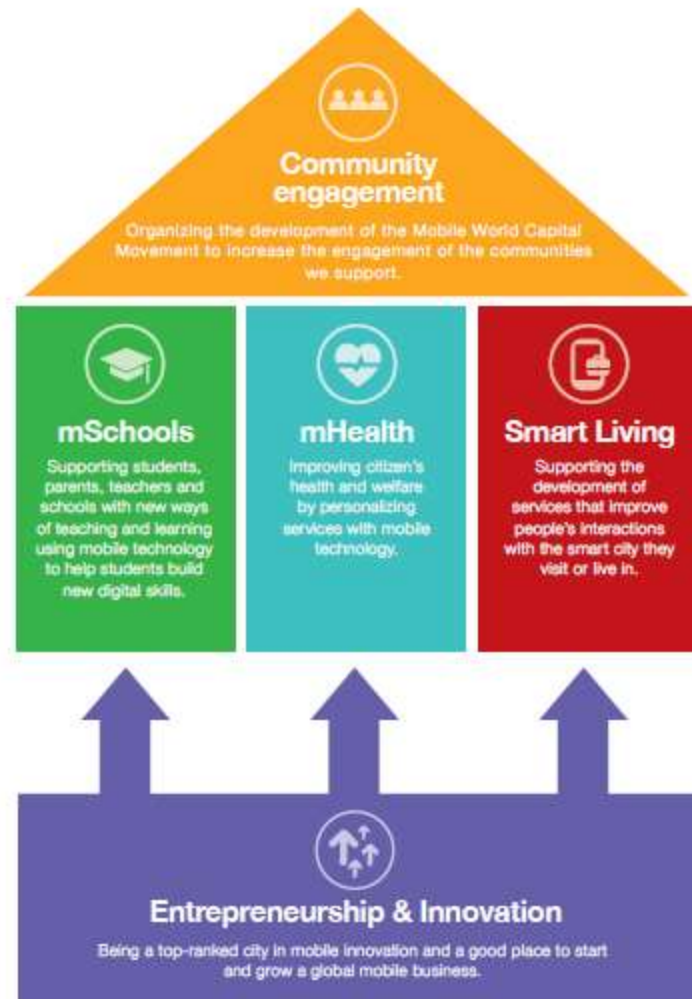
Community engagement

Organizing the development of the Mobile World Capital Movement to increase the engagement of the communities we support.

mSchools

Supporting students, parents, teachers and schools with new ways of teaching and learning using mobile technology to help students build new digital skills.

mHealth

Improving citizen's health and welfare by personalizing services with mobile technology.

Smart Living

Supporting the development of services that improve people's interactions with the smart city they visit or live in.

Entrepreneurship & Innovation

Being a top-ranked city in mobile innovation and a good place to start and grow a global mobile business.